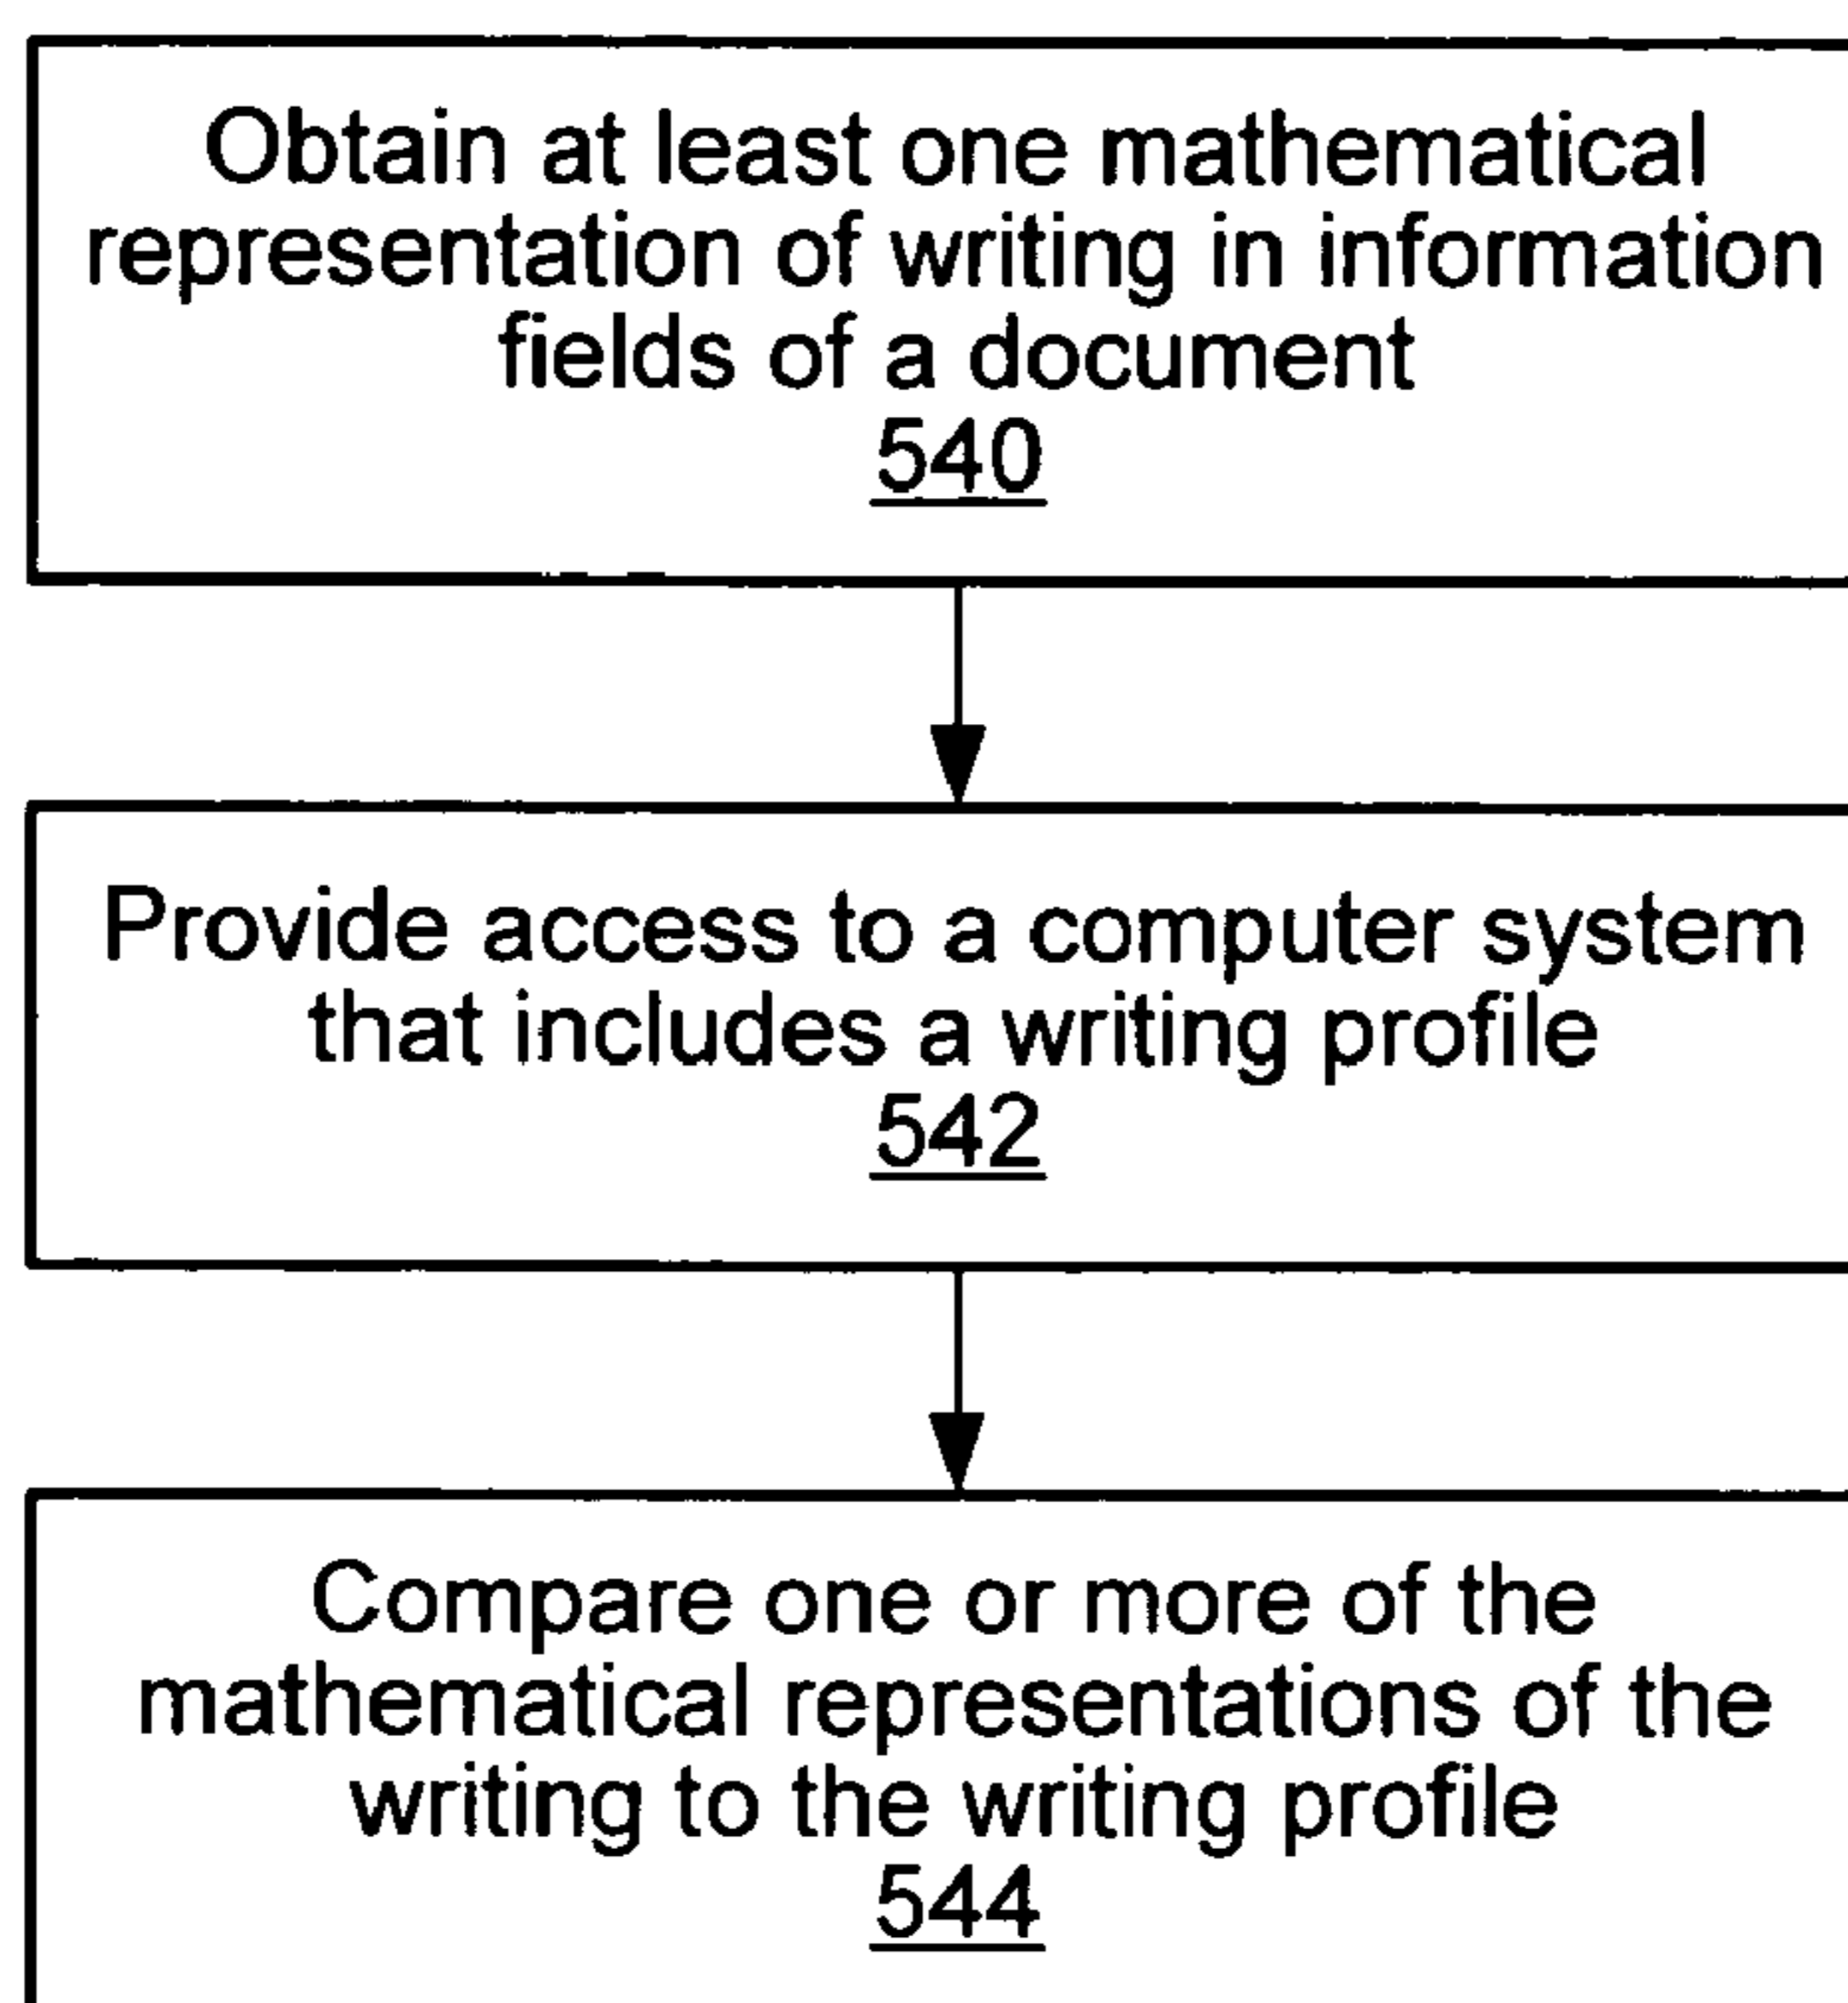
Obtain at least one mathematical representation of writing in information fields of a document
540

Provide access to a computer system that includes a writing profile
542

Compare one or more of the mathematical representations of the writing to the writing profile
544